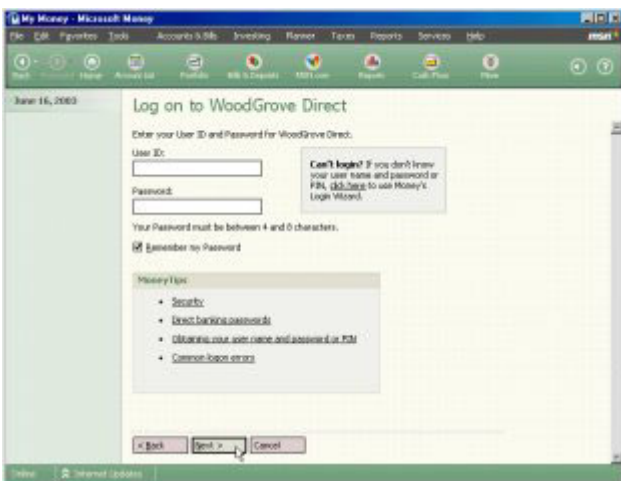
My Money - Microsoft Money

File Edit Favorites Tools Accounts & Bills Investing Planner Taxes Reports Services Help msn

Back Forward Home Account List Portfolio Bills & Deposits MSN.com Reports Cash Flow More

June 16, 2003

Log on to WoodGrove Direct

Enter your User ID and Password for WoodGrove Direct.

User ID:

Password:

Can't login? If you don't know your user name and password or PIN, click here to use Money's Login Wizard.

Your Password must be between 4 and 8 characters.

Remember my Password

Money Tips

- Security
- Direct banking passwords
- Obtaining your user name and password or PIN
- Common logon errors

< Back Next > Cancel

Online Internet Updates